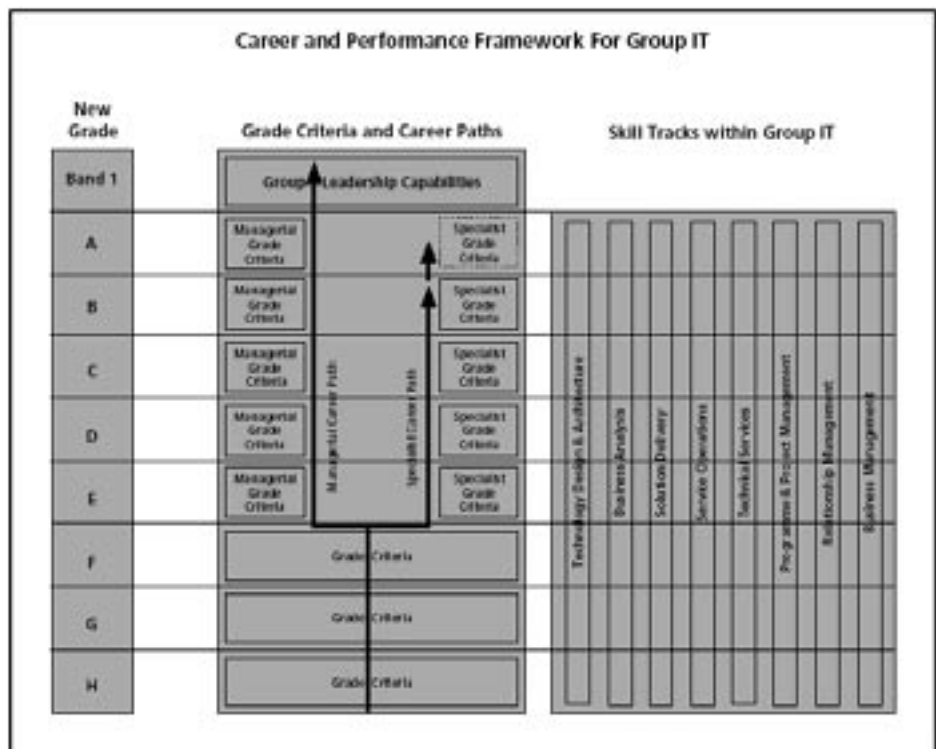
Career and Performance Framework For Group IT

New Grade

Grade Criteria and Career Paths

Skill Tracks within Group IT

Band 1

Group Leadership Capabilities

A

Managerial Grade Criteria

Specialist Grade Criteria

B

Managerial Grade Criteria

Specialist Grade Criteria

C

Managerial Grade Criteria

Specialist Grade Criteria

D

Managerial Grade Criteria

Specialist Grade Criteria

E

Managerial Grade Criteria

Specialist Grade Criteria

Managerial Career Path

Specialist Career Path

F

Grade Criteria

G

Grade Criteria

H

Grade Criteria

Technology Design & Architecture

Business Analysis

Solution Delivery

Service Operations

Technical Services

Programme & Project Management

Relationship Management

Business Management